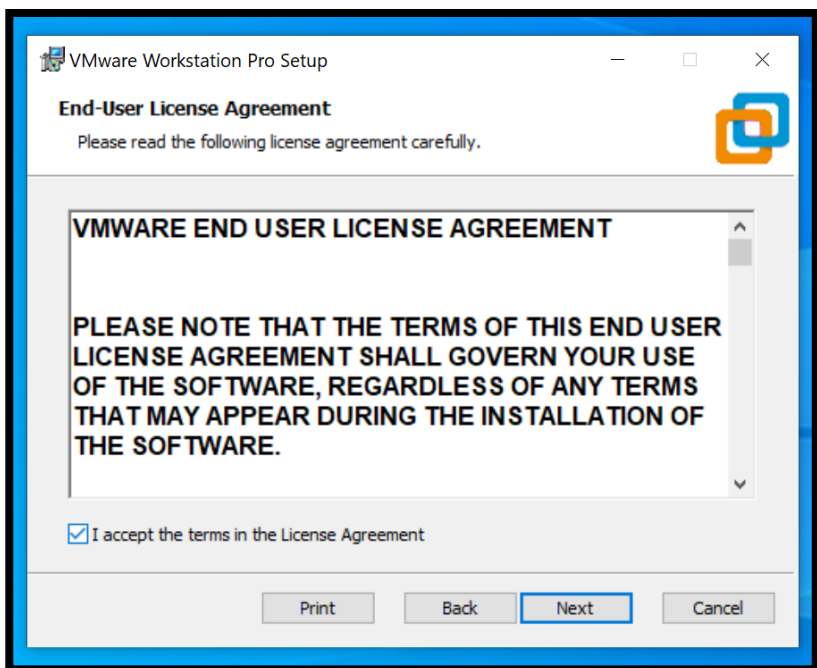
VMware Workstation Pro Setup

End-User License Agreement

Please read the following license agreement carefully.

VMWARE END USER LICENSE AGREEMENT

PLEASE NOTE THAT THE TERMS OF THIS END USER LICENSE AGREEMENT SHALL GOVERN YOUR USE OF THE SOFTWARE, REGARDLESS OF ANY TERMS THAT MAY APPEAR DURING THE INSTALLATION OF THE SOFTWARE.

I accept the terms in the License Agreement

Print Back Next Cancel